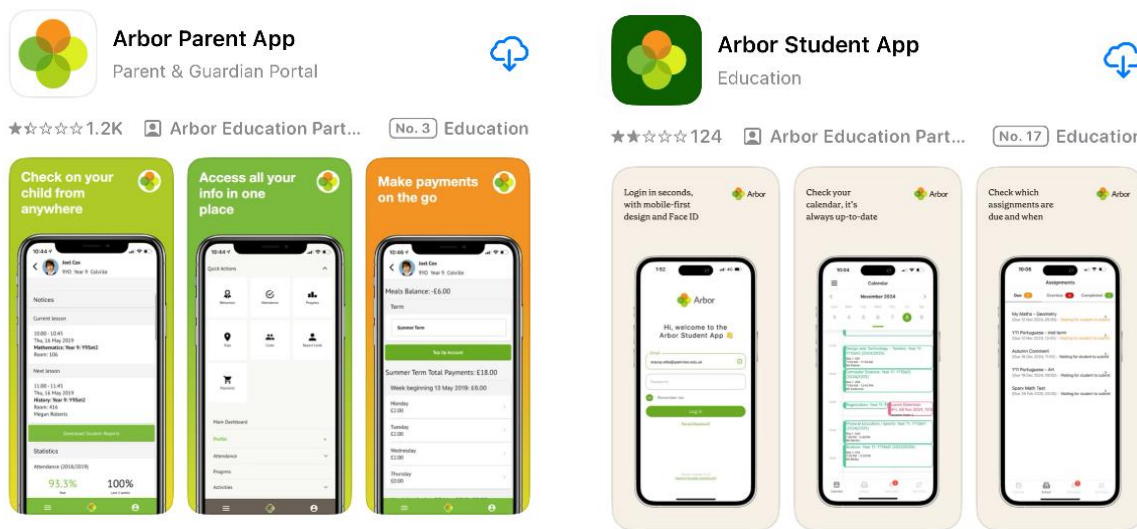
Arbor Parent App
Parent & Guardian Portal

★☆☆☆☆ 1.2K Arbor Education Part... No. 3 Education

Check on your child from anywhere

10:44

Joel Cox
9O Year 9 Colville

Notices

Current lesson

10:00 - 10:45
Thu, 16 May 2019
Mathematics: Year 9: Y9Set2
Room: 106

Next lesson

11:00 - 11:45
Thu, 16 May 2019
History: Year 9: Y9Set2
Room: 416
Megan Roberts

Download Student Reports

Statistics

Attendance (2018/2019)

93.3%

100%

Access all your info in one place

Quick Actions

Main Dashboard

Profile

Attendance

Progress

Activities

Make payments on the go

10:46

Joel Cox
9O Year 9 Colville

Meals Balance: -£6.00

Term

Summer Term

Top Up Account

Summer Term Total Payments: £18.00

Week beginning 13 May 2019: £6.00

Monday
£2.00

Tuesday
£2.00

Wednesday
£2.00

Thursday
£0.00

Arbor Student App
Education

★★☆☆☆ 124 Arbor Education Part... No. 17 Education

Login in seconds, with mobile-first design and Face ID

Arbor

Arbor

Hi, welcome to the Arbor Student App 👋

Email

Password

Remember me

Log in

Check your calendar, it's always up-to-date

Arbor

Calendar

November 2024

Check which assignments are due and when

Arbor

Assignments

Due

Overdue

Completed

My Maths – Geometry

Y11 Portuguese – Mid-term

Autumn Comment

Y11 Portuguese – Art

Spani Math Test